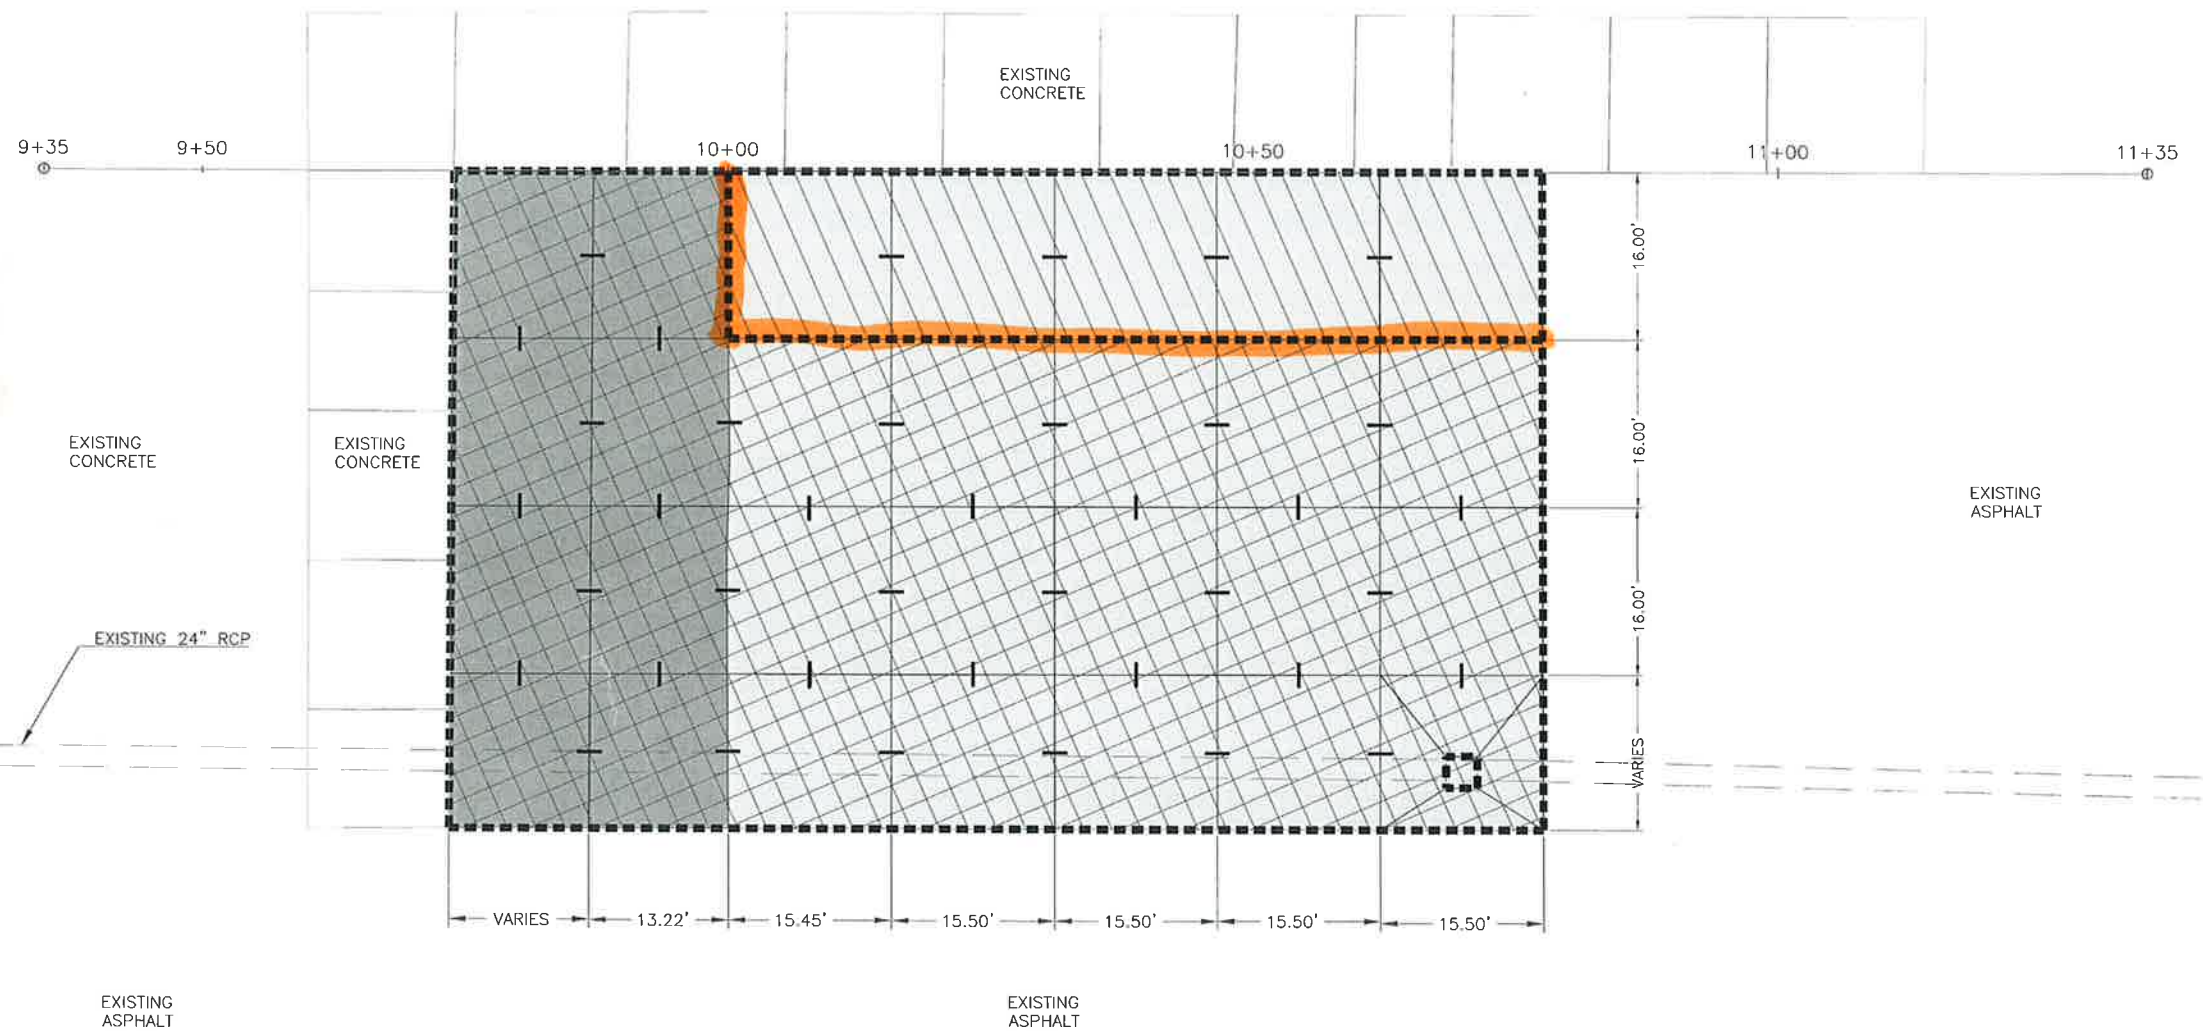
EXISTING CONCRETE

9+35

9+50

10+00

10+50

11+00

11+35

16.00'

16.00'

16.00'

VARIES

EXISTING CONCRETE

EXISTING CONCRETE

EXISTING ASPHALT

EXISTING 24" RCP

VARIES

13.22'

15.45'

15.50'

15.50'

15.50'

15.50'

EXISTING ASPHALT

EXISTING ASPHALT